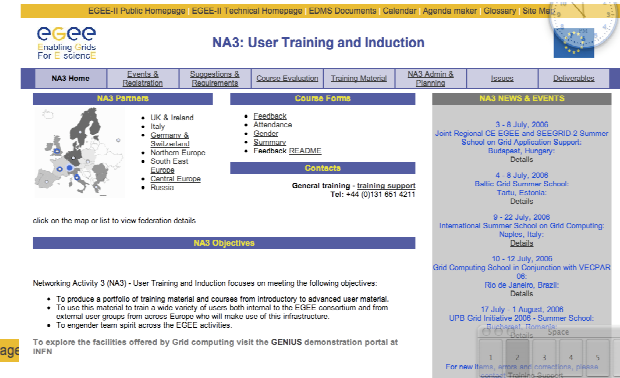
EGEE-II Public Homepage | EGEE-II Technical Homepage | EDMS Documents | Calendar | Agenda maker | Glossary | Site Map

egee
Enabling Grids For E-sciencE

NA3: User Training and Induction

| NA3 Home | Events & Registration | Suggestions & Requirements | Course Evaluation | Training Material | NA3 Admin & Planning | Issues | Deliverables |
|---|---|---|---|---|---|---|---|

NA3 Partners

- UK & Ireland
- Italy
- Germany & Switzerland
- Northern Europe
- South East Europe
- Central Europe
- Russia

click on the map or list to view federation details

Course Forms

- Feedback
- Attendance
- Gender
- Summary
- Feedback README

Contacts

General training - training support
Tel: +44 (0)131 651 4211

NA3 NEWS & EVENTS

3 - 8 July, 2006
Joint Regional CE EGEE and SEEGRID 2 Summer School on Grid Application Support: Budapest, Hungary:
Details

4 - 8 July, 2006
Baltic Grid Summer School: Tartu, Estonia:
Details

9 - 22 July, 2006
International Summer School on Grid Computing: Naples, Italy:
Details

10 - 12 July, 2006
Grid Computing School in Conjunction with VECPAR 06:
Rio de Janeiro, Brazil:
Details

17 July - 1 August, 2006
UPB Grid Initiative 2006 - Summer School: Bucharest, Romania
Details

For new items, errors and corrections, please contact Training Support

NA3 Objectives

Networking Activity 3 (NA3) - User Training and Induction focuses on meeting the following objectives:

- To produce a portfolio of training material and courses from introductory to advanced user material.
- To use this material to train a wide variety of users both internal to the EGEE consortium and from external user groups from across Europe who will make use of this infrastructure.
- To engender team spirit across the EGEE activities.

To explore the facilities offered by Grid computing visit the GENIUS demonstration portal at INFN

age

Space

1 2 3 4 5